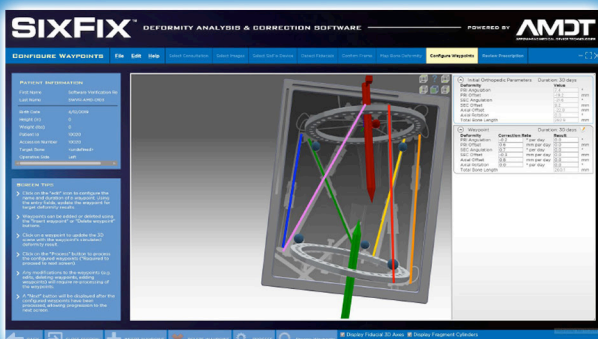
SIXFIX DEFORMITY ANALYSIS & CORRECTION SOFTWARE

POWERED BY AMDT

CONFIGURE WAYPOINTS

File Edit Help

Select Consultation Select Images Select Self to Device Classify Deformity Confirm Frame Map Bone Deformity Configure Waypoints Review Prescription

PATIENT INFORMATION

First Name Software Verification

Last Name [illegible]

Birth Date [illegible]

Weight (lb) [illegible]

Weight (kg) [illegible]

Patient Id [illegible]

Accession Number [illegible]

Target Bone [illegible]

Operative Side Left

WIZARD TIPS

Click on the "edit" icon to configure the name and duration of a waypoint. Using the entry fields, assign the waypoint its target deformity values.

Waypoints can be added or deleted using the "Insert waypoint" or "Delete waypoint" buttons.

Click on a waypoint to update the 3D scene with the waypoint's simulated deformity result.

Click on the "Preview" button to preview the configured waypoints ("Respond to proceed to next screen).

Any modifications to the waypoints (e.g. edits, deleting waypoints, adding waypoints) will require re-processing of the waypoints.

A "Next" button will be displayed after the configured waypoints have been processed, allowing progression to the next screen.

Initial Orthopedic Parameters Duration: 30 days

Deformity Value

PM Angulation

PM Offset

SEC Angulation

SEC Offset

Axial Offset

Axial Rotation

Total Bone Length

Waypoint Duration: 30 days

Deformity Correction Rate Result

PM Angulation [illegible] ° per day

PM Offset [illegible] mm per day

SEC Angulation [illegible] ° per day

SEC Offset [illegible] mm per day

Axial Offset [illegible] mm per day

Axial Rotation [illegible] ° per day

Total Bone Length

Display Fiducial 3D Axes Display Fragment Cylinders